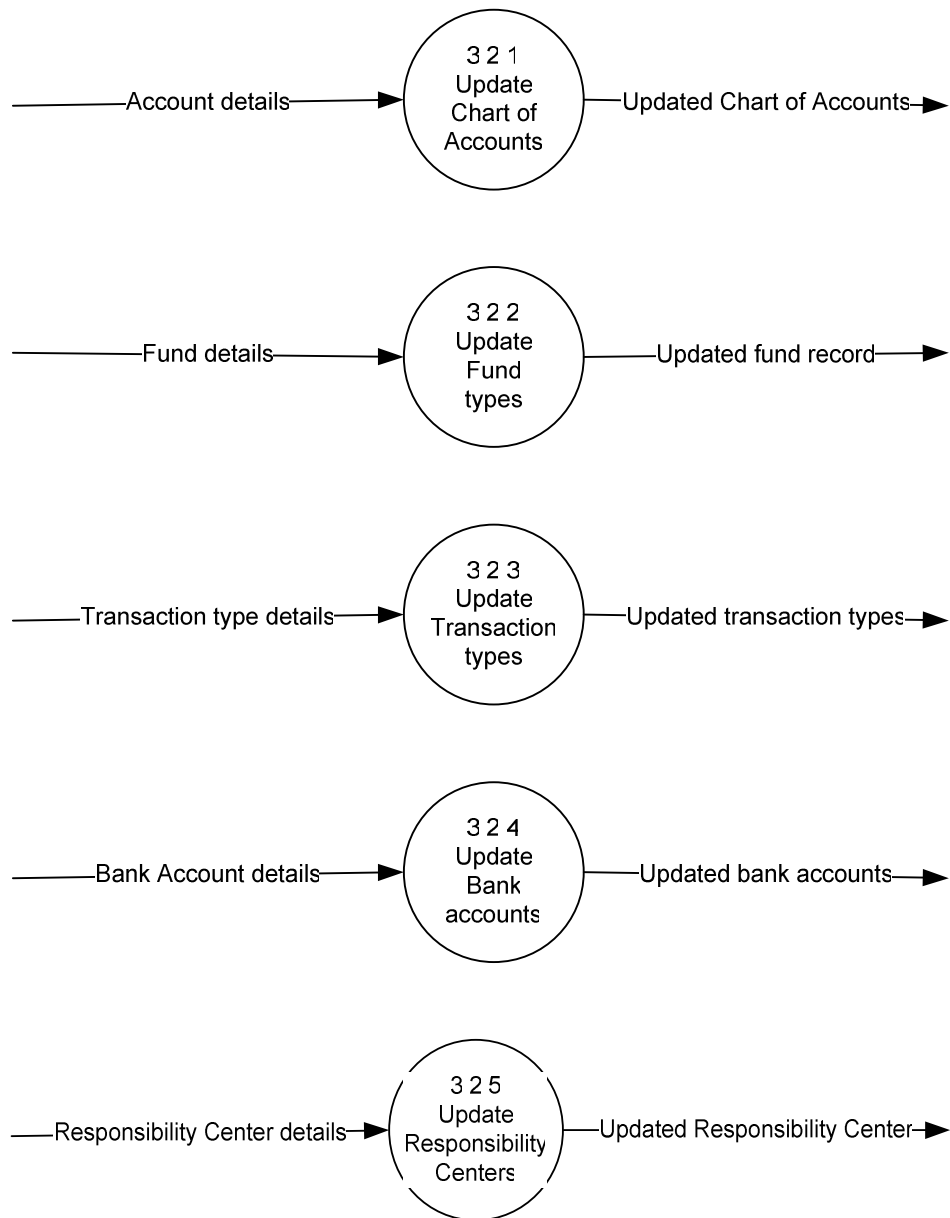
Account details

3 2 1
Update
Chart of
Accounts

Updated Chart of Accounts

Fund details

3 2 2
Update
Fund
types

Updated fund record

Transaction type details

3 2 3
Update
Transaction
types

Updated transaction types

Bank Account details

3 2 4
Update
Bank
accounts

Updated bank accounts

Responsibility Center details

3 2 5
Update
Responsibility
Centers

Updated Responsibility Center